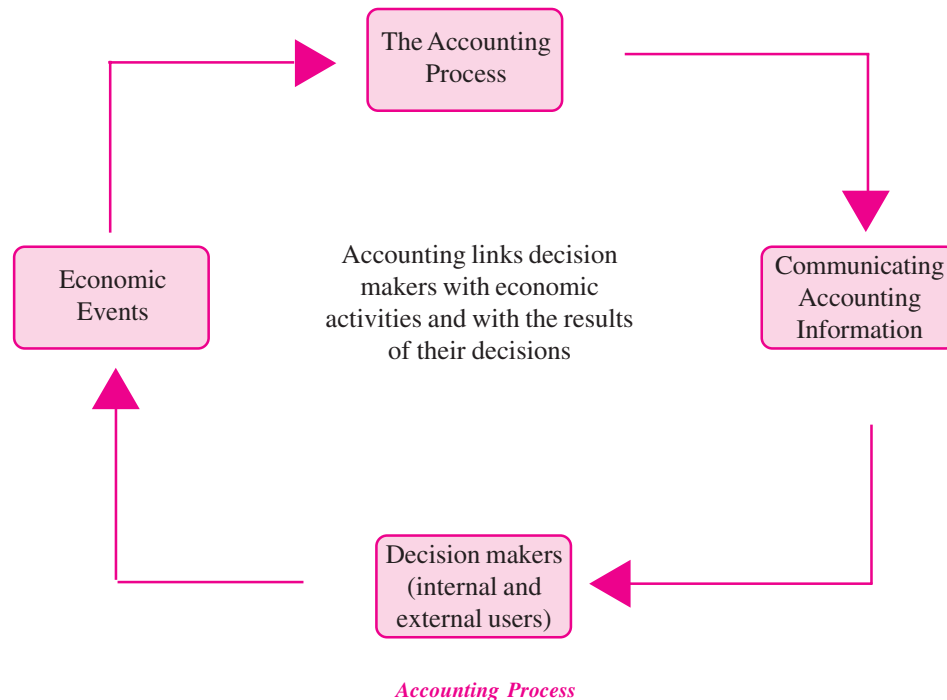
The Accounting Process

Economic Events

Accounting links decision makers with economic activities and with the results of their decisions

Communicating Accounting Information

Decision makers (internal and external users)

Accounting Process